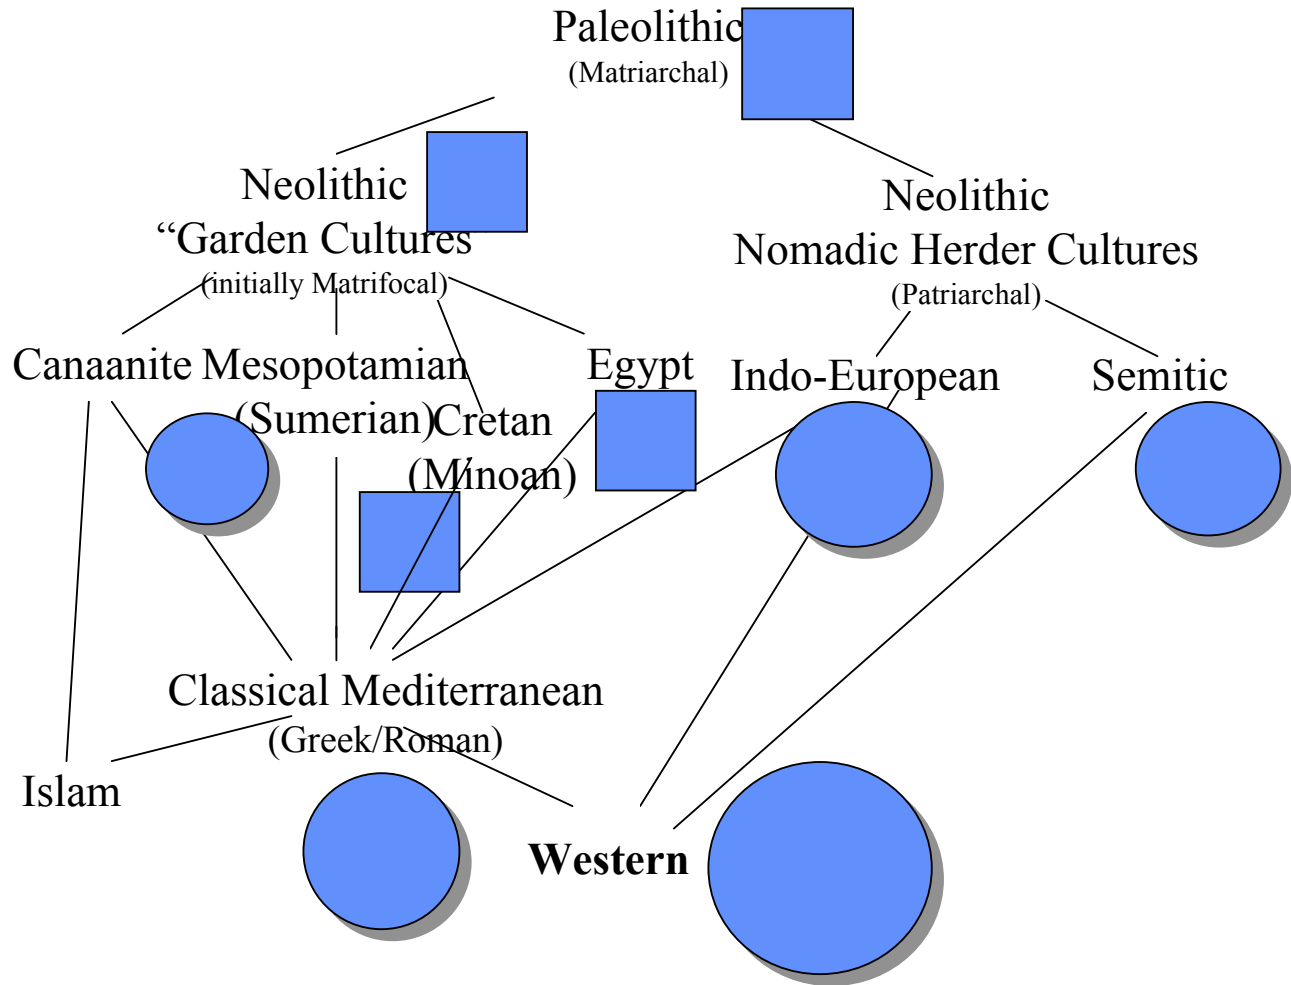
Paleolithic
(Matriarchal)

Neolithic
"Garden Cultures
(initially Matrifocal)

Neolithic
Nomadic Herder Cultures
(Patriarchal)

Canaanite Mesopotamian
(Sumerian)

Cretan
(Minoan)

Egypt

Indo-European

Semitic

Classical Mediterranean
(Greek/Roman)

Islam

**Western**